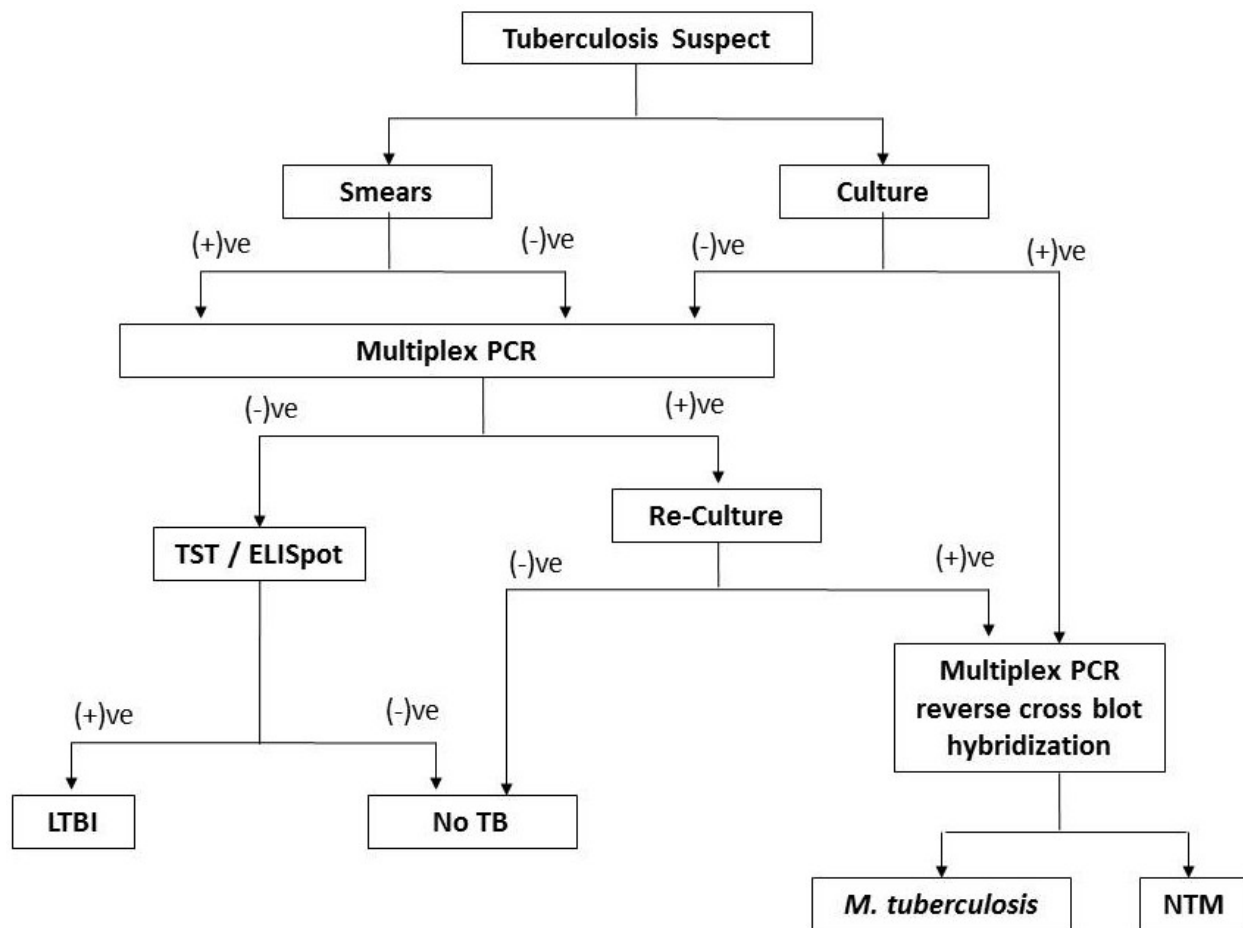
Tuberculosis Suspect

Smears

Culture

(+)ve

(-)ve

(-)ve

(+)ve

Multiplex PCR

(-)ve

(+)ve

Re-Culture

TST / ELISpot

(-)ve

(+)ve

Multiplex PCR reverse cross blot hybridization

(+)ve

(-)ve

LTBI

No TB

M. tuberculosis

NTM